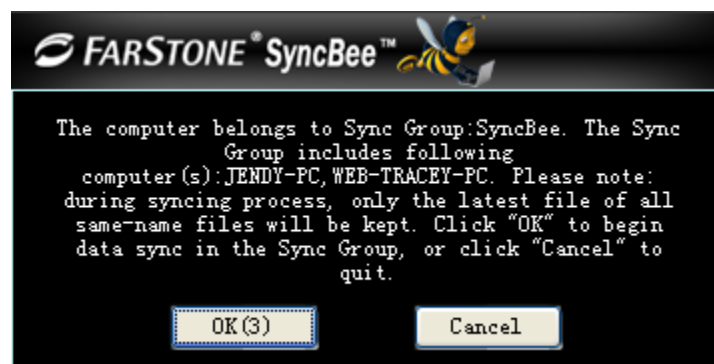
FARSTONE® SyncBee™

The computer belongs to Sync Group:SyncBee. The Sync Group includes following computer(s):JENDY-PC,WEB-TRACEY-PC. Please note: during syncing process, only the latest file of all same-name files will be kept. Click "OK" to begin data sync in the Sync Group, or click "Cancel" to quit.

OK(3)

Cancel